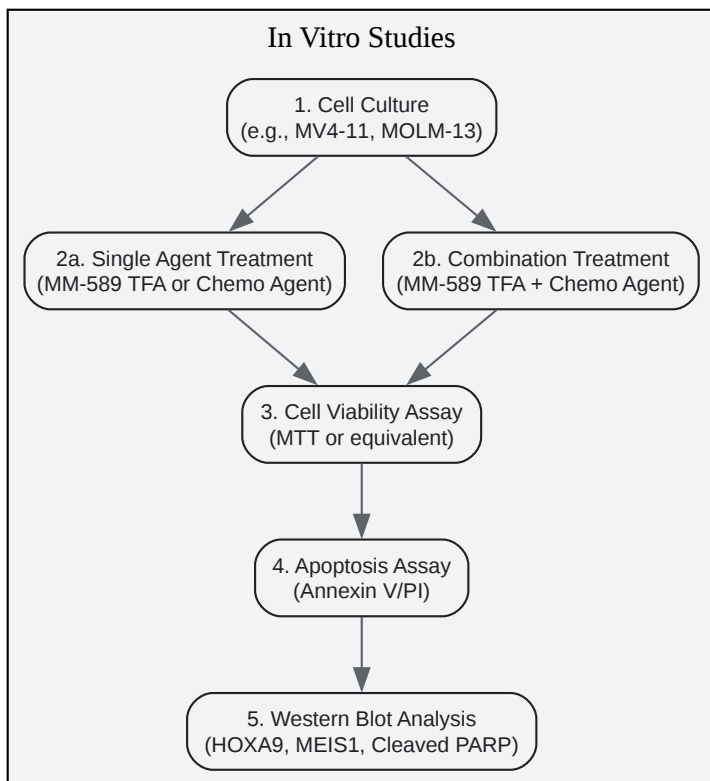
In Vitro Studies

1. Cell Culture
(e.g., MV4-11, MOLM-13)

2a. Single Agent Treatment
(MM-589 TFA or Chemo Agent)

2b. Combination Treatment
(MM-589 TFA + Chemo Agent)

3. Cell Viability Assay
(MTT or equivalent)

4. Apoptosis Assay
(Annexin V/PI)

5. Western Blot Analysis
(HOXA9, MEIS1, Cleaved PARP)